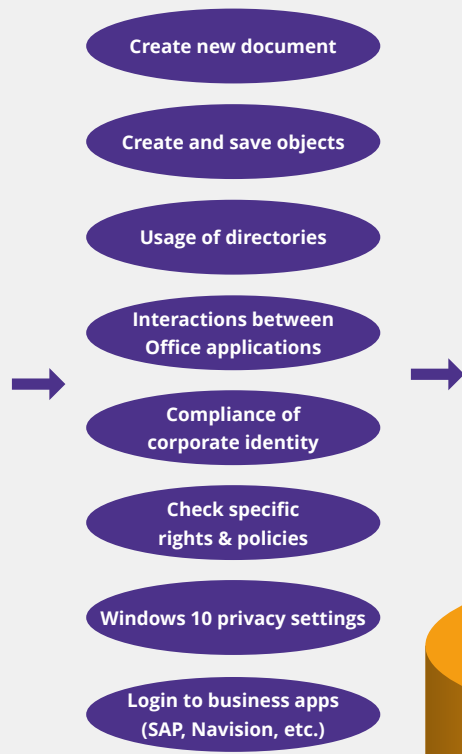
Create new document

Create and save objects

Usage of directories

Interactions between Office applications

Compliance of corporate identity

Check specific rights & policies

Windows 10 privacy settings

Login to business apps (SAP, Navision, etc.)